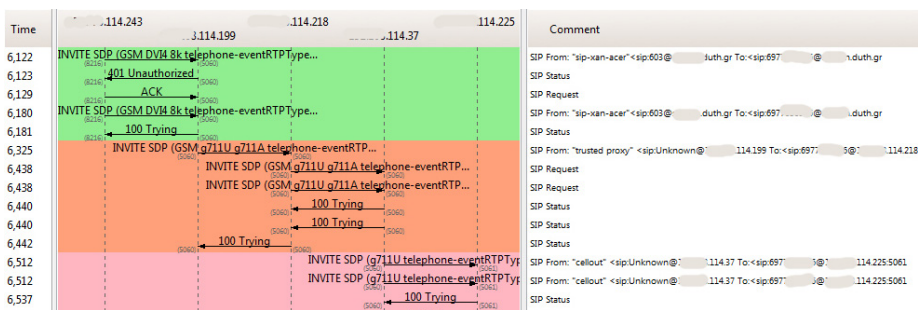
| Time | | Comment |
|---|---|---|
| | .114.243 .114.199 .114.218 .114.37 .114.225 | |
| 6,122 | INVITE SDP (GSM DVI4 8k telephone-eventRTPType... (8216) (5060) | SIP From: "sip-xan-acer"<sip:603@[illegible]duth.gr To:<sip:697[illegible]@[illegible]duth.gr |
| 6,123 | 401 Unauthorized (8216) (5060) | SIP Status |
| 6,129 | ACK (8216) (5060) | SIP Request |
| 6,180 | INVITE SDP (GSM DVI4 8k telephone-eventRTPType... (8216) (5060) | SIP From: "sip-xan-acer"<sip:603@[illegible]duth.gr To:<sip:697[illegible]@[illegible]duth.gr |
| 6,181 | 100 Trying (8216) (5060) | SIP Status |
| 6,325 | INVITE SDP (GSM g711U g711A telephone-eventRTP... (5060) (5060) | SIP From: "trusted proxy" <sip:Unknown@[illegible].114.199 To:<sip:697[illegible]@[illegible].114.218 |
| 6,438 | INVITE SDP (GSM g711U g711A telephone-eventRTP... (5060) (5060) | SIP Request |
| 6,438 | INVITE SDP (GSM g711U g711A telephone-eventRTP... (5060) (5060) | SIP Request |
| 6,440 | 100 Trying (5060) (5060) | SIP Status |
| 6,440 | 100 Trying (5060) (5060) | SIP Status |
| 6,442 | 100 Trying (5060) (5060) | SIP Status |
| 6,512 | INVITE SDP (g711U telephone-eventRTPTyp (5060) (5061) | SIP From: "cellout" <sip:Unknown@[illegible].114.37 To:<sip:697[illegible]@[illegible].114.225:5061 |
| 6,512 | INVITE SDP (g711U telephone-eventRTPTyp (5060) (5061) | SIP From: "cellout" <sip:Unknown@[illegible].114.37 To:<sip:697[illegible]@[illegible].114.225:5061 |
| 6,537 | 100 Trying (5060) (5061) | SIP Status |